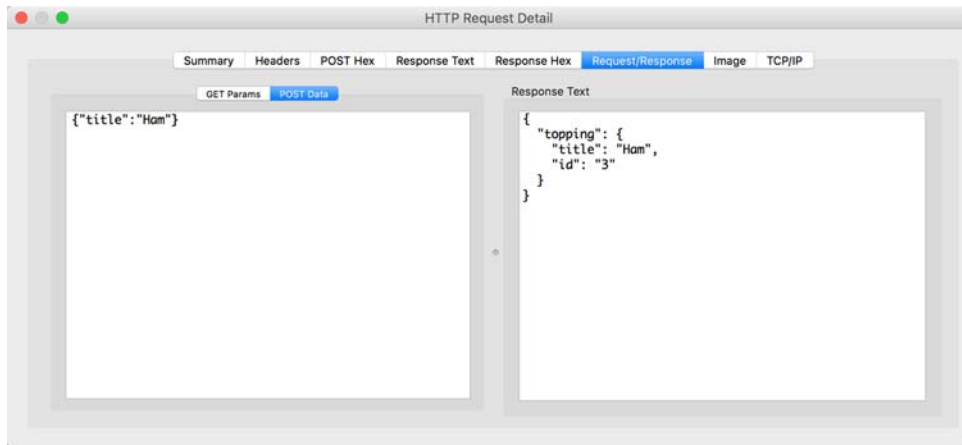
HTTP Request Detail

Summary Headers POST Hex Response Text Response Hex Request/Response Image TCP/IP

GET Params POST Data

{"title":"Ham"}

Response Text

{
  "topping": {
    "title": "Ham",
    "id": "3"
  }
}